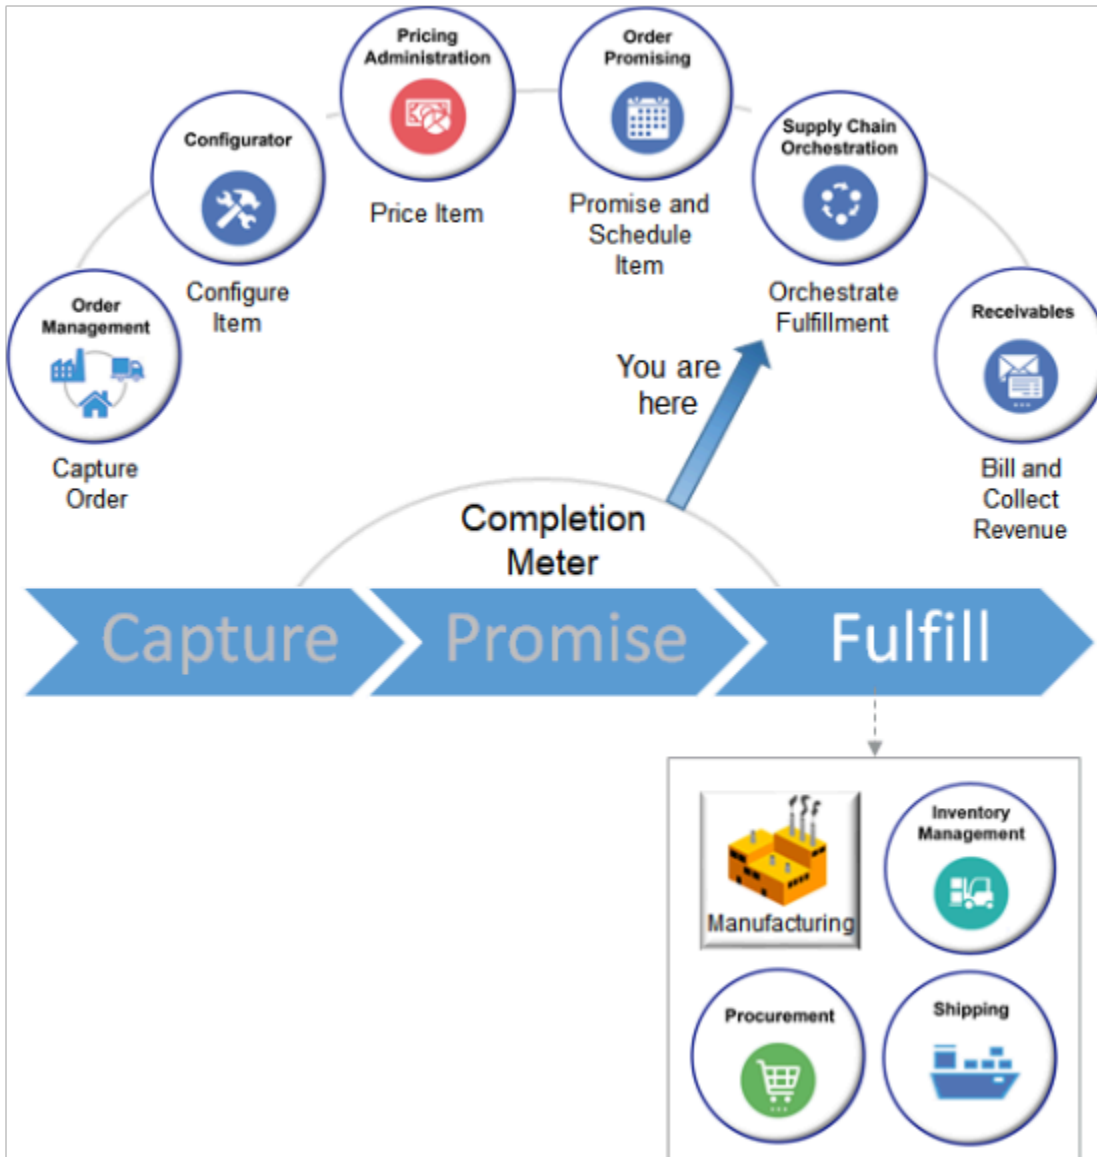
Order Management

Capture Order

Configurator

Configure Item

Pricing Administration

Price Item

Order Promising

Promise and Schedule Item

Supply Chain Orchestration

Orchestrate Fulfillment

Receivables

Bill and Collect Revenue

You are here

Completion Meter

Capture

Promise

Fulfill

Manufacturing

Inventory Management

Procurement

Shipping